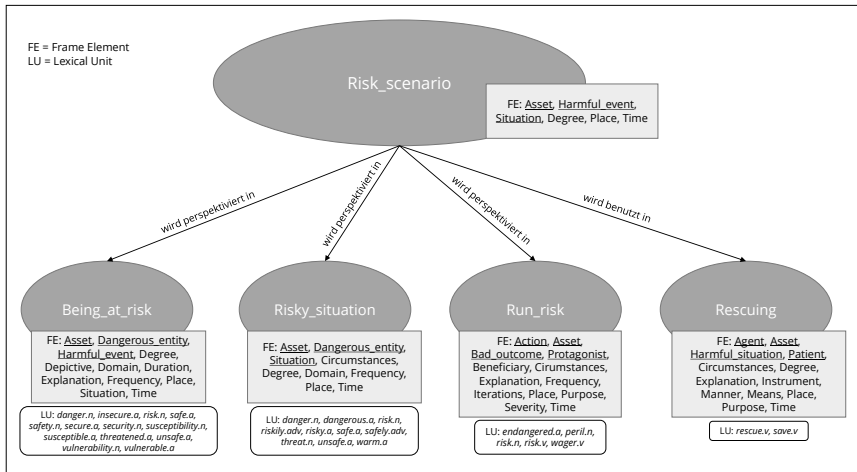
FE = Frame Element
LU = Lexical Unit

Risk_scenario

FE: Asset, Harmful_event, Situation, Degree, Place, Time

wird perspektiviert in

wird perspektiviert in

wird perspektiviert in

wird benutzt in

Being_at_risk

FE: Asset, Dangerous_entity, Harmful_event, Degree, Depictive, Domain, Duration, Explanation, Frequency, Place, Situation, Time

LU: danger.n, insecure.a, risk.n, safe.a, safety.n, secure.a, security.n, susceptibility.n, susceptible.a, threatened.a, unsafe.a, vulnerability.n, vulnerable.a

Risky_situation

FE: Asset, Dangerous_entity, Situation, Circumstances, Degree, Domain, Frequency, Place, Time

LU: danger.n, dangerous.a, risk.n, riskily.adv, risky.a, safe.a, safely.adv, threat.n, unsafe.a, warm.a

Run_risk

FE: Action, Asset, Bad_outcome, Protagonist, Beneficiary, Cirumstances, Explanation, Frequency, Iterations, Place, Purpose, Severity, Time

LU: endangered.a, peril.n, risk.n, risk.v, wager.v

Rescuing

FE: Agent, Asset, Harmful_situation, Patient, Circumstances, Degree, Explanation, Instrument, Manner, Means, Place, Purpose, Time

LU: rescue.v, save.v